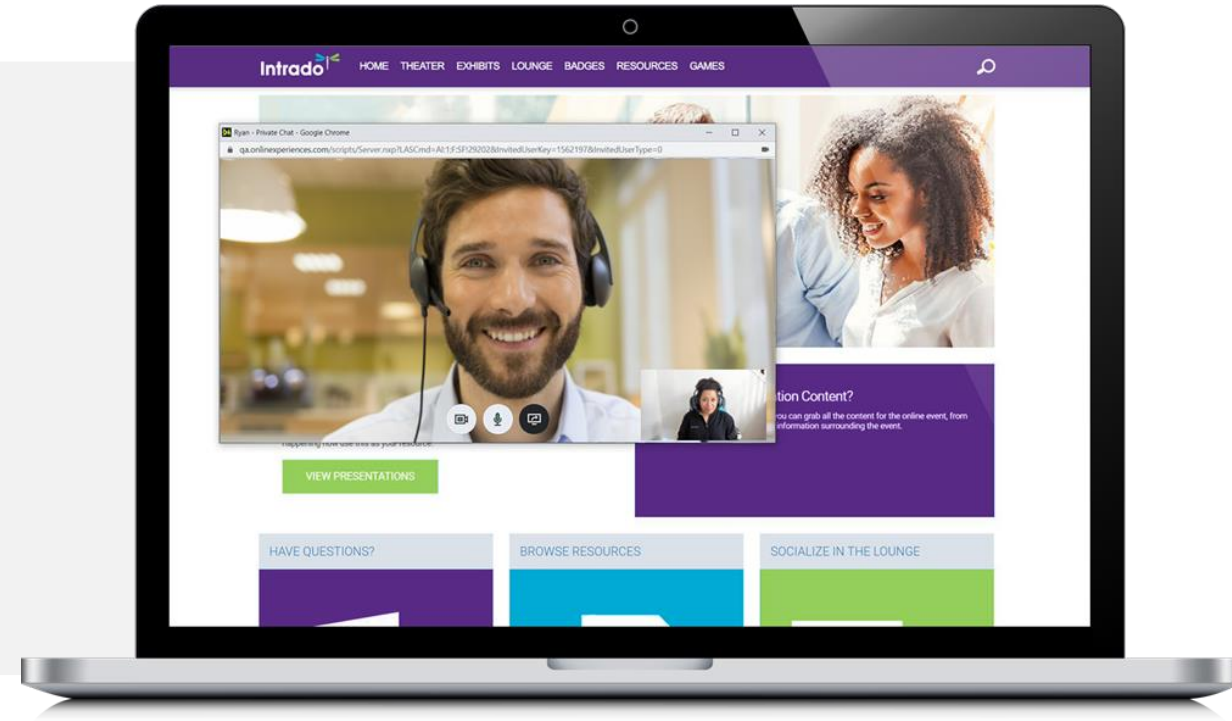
Intrado HOME THEATER EXHIBITS LOUNGE BADGES RESOURCES GAMES

Ryan - Private Chat - Google Chrome

qa.onlineexperiences.com/scripts/Server.nxp?LASCmd=AI:1;F:SF!29202&InvitedUserKey=1562197&InvitedUserType=0

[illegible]tion Content?

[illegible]ou can grab all the content for the online event, from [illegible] information surrounding the event.

happening now use this as your resource.

VIEW PRESENTATIONS

HAVE QUESTIONS?

BROWSE RESOURCES

SOCIALIZE IN THE LOUNGE